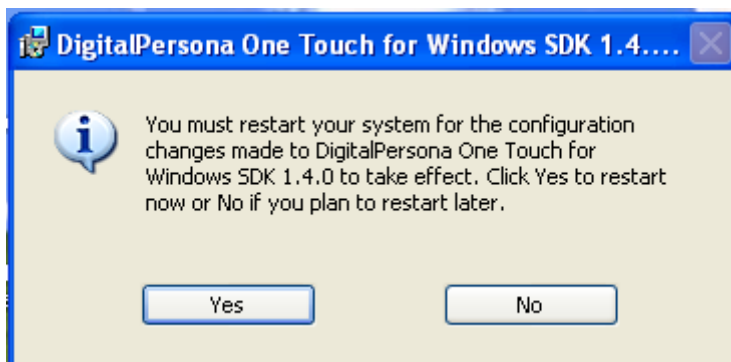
DigitalPersona One Touch for Windows SDK 1.4....

You must restart your system for the configuration changes made to DigitalPersona One Touch for Windows SDK 1.4.0 to take effect. Click Yes to restart now or No if you plan to restart later.

Yes

No